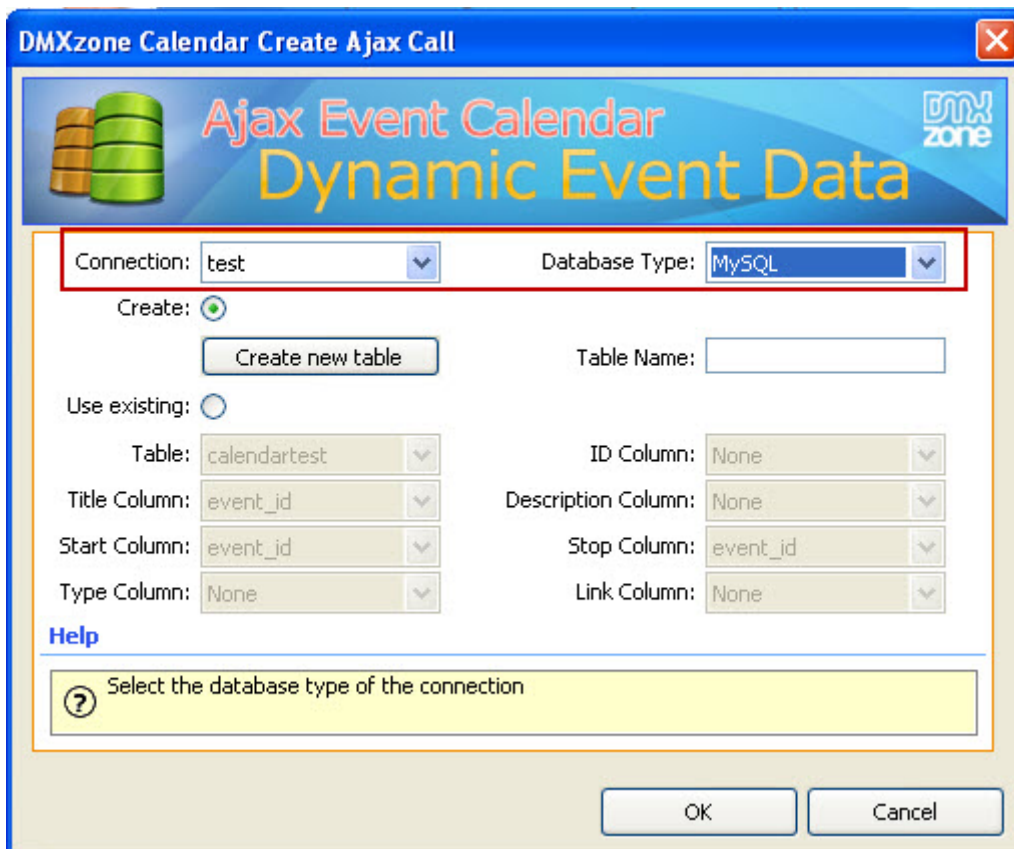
DMXzone Calendar Create Ajax Call

Ajax Event Calendar
Dynamic Event Data
DMX zone

Connection: test
Database Type: MySQL
Create:
Create new table
Table Name:
Use existing:
Table: calendartest
ID Column: None
Title Column: event_id
Description Column: None
Start Column: event_id
Stop Column: event_id
Type Column: None
Link Column: None

Help

Select the database type of the connection

OK
Cancel